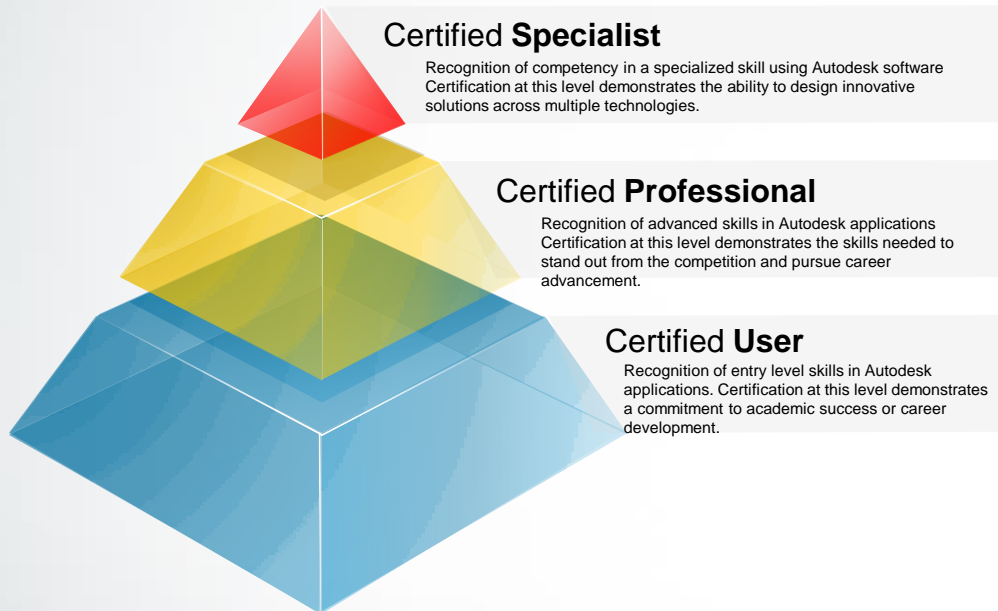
Certified **Specialist**

Recognition of competency in a specialized skill using Autodesk software Certification at this level demonstrates the ability to design innovative solutions across multiple technologies.

Certified **Professional**

Recognition of advanced skills in Autodesk applications Certification at this level demonstrates the skills needed to stand out from the competition and pursue career advancement.

Certified **User**

Recognition of entry level skills in Autodesk applications. Certification at this level demonstrates a commitment to academic success or career development.